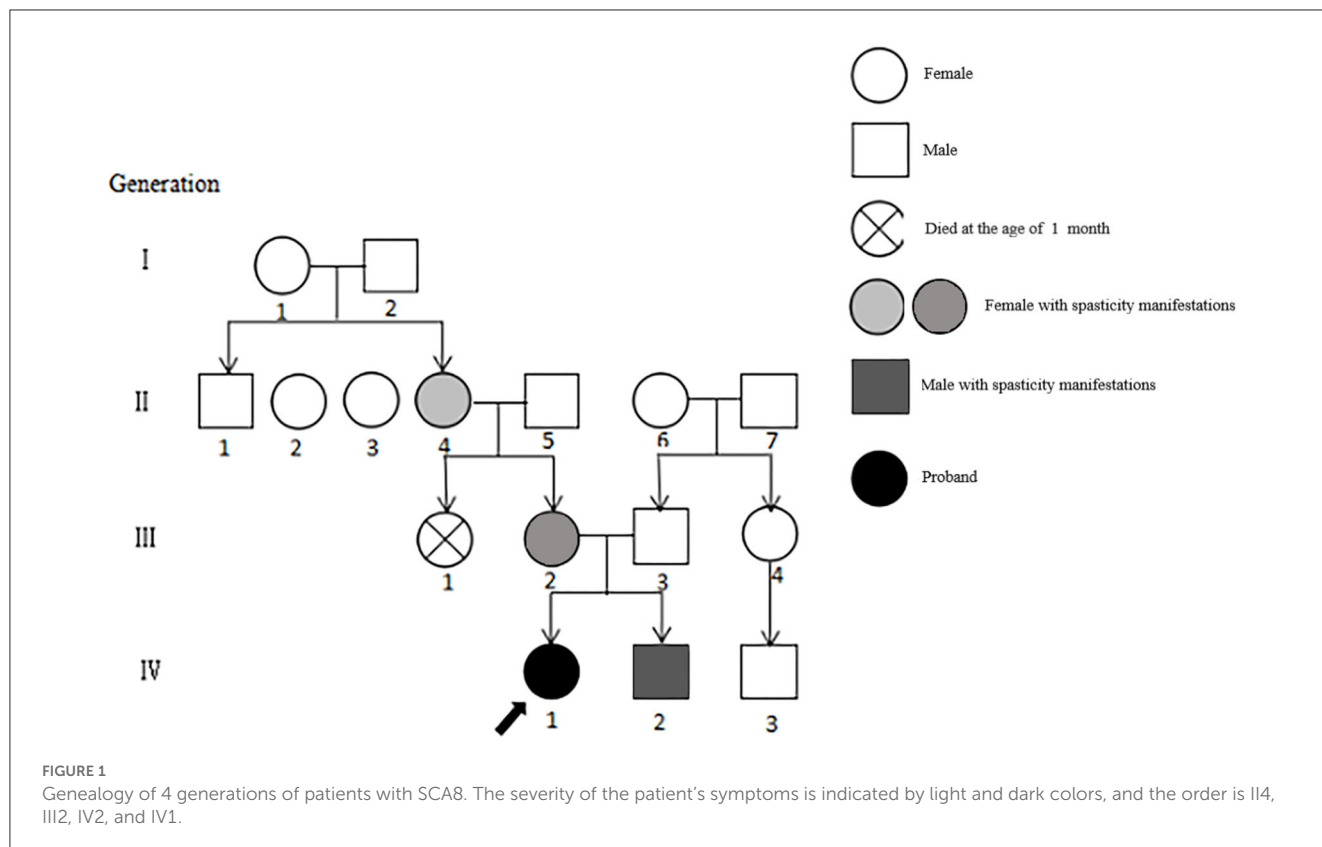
Generation

I

1 2

II

1 2 3 4 5 6 7

III

1 2 3 4

IV

1 2 3

Female

Male

Died at the age of 1 month

Female with spasticity manifestations

Male with spasticity manifestations

Proband

FIGURE 1
Genealogy of 4 generations of patients with SCA8. The severity of the patient's symptoms is indicated by light and dark colors, and the order is II4, III2, IV2, and IV1.